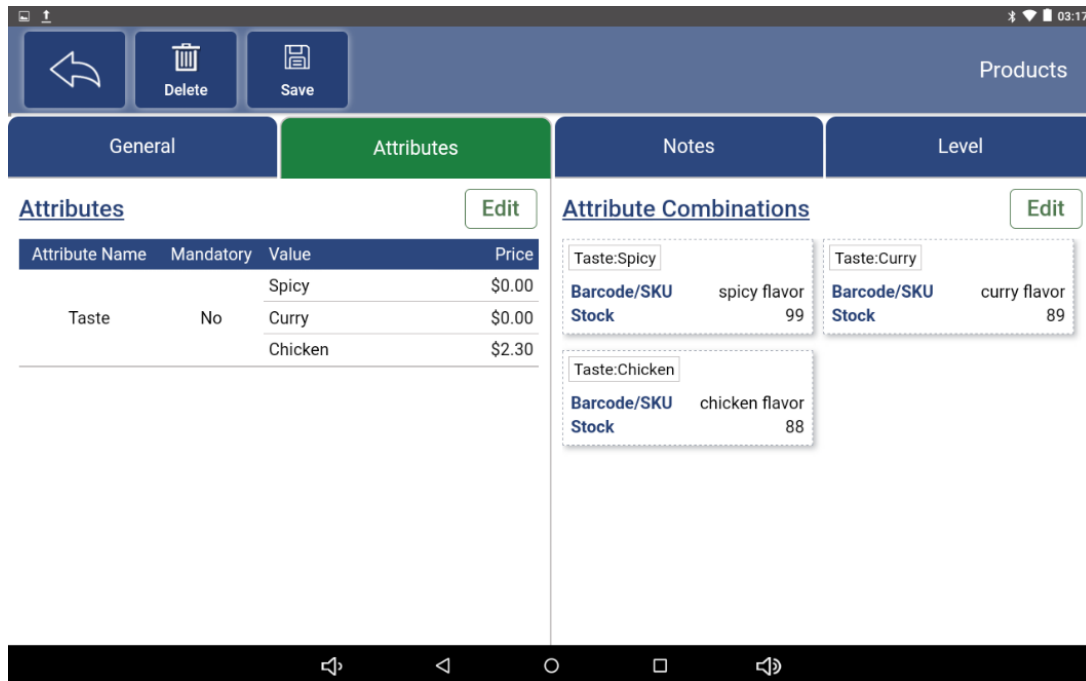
03:17

Delete

Save

Products

General

Attributes

Notes

Level

Attributes

Edit

| Attribute Name | Mandatory | Value | Price |
|---|---|---|---|
| Taste | No | Spicy | \$0.00 |
| | | Curry | \$0.00 |
| | | Chicken | \$2.30 |

Attribute Combinations

Edit

Taste:Spicy
Barcode/SKU spicy flavor
Stock 99

Taste:Curry
Barcode/SKU curry flavor
Stock 89

Taste:Chicken
Barcode/SKU chicken flavor
Stock 88